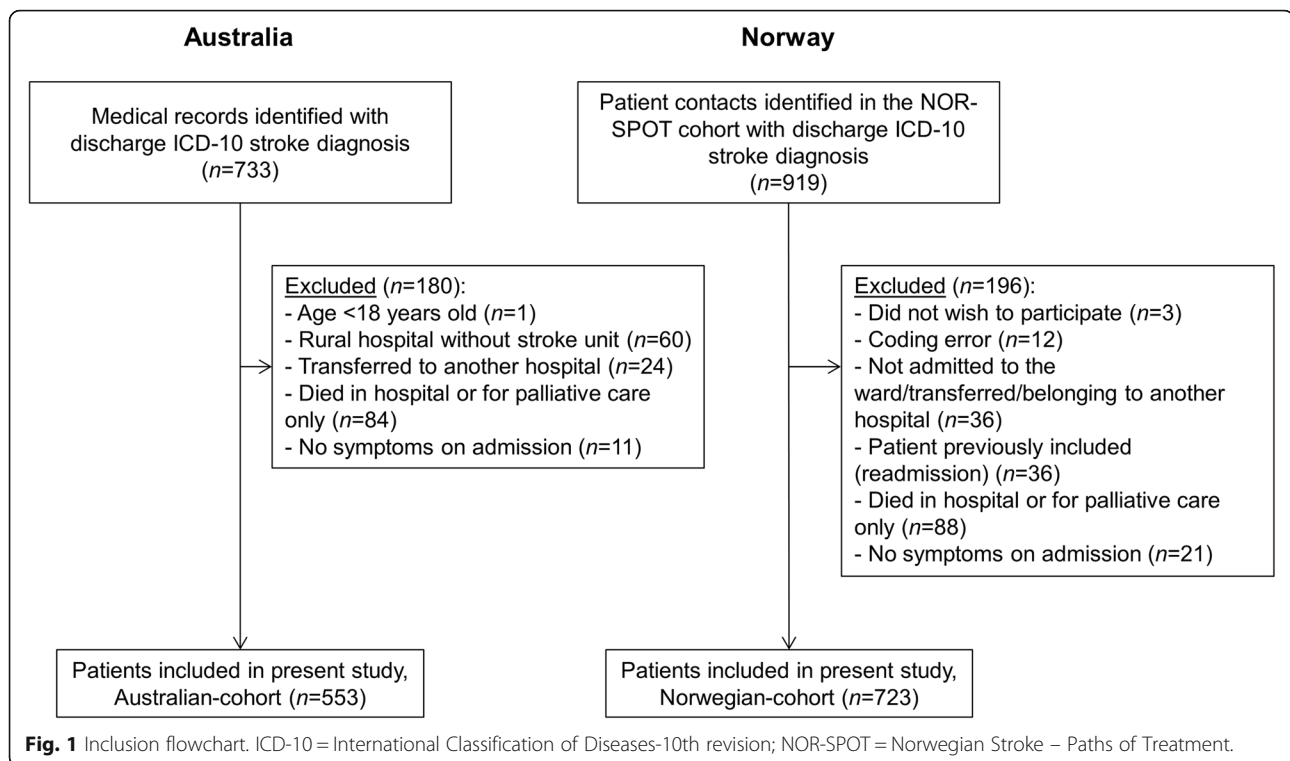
Australia

Medical records identified with discharge ICD-10 stroke diagnosis ($n$=733)

Excluded ($n$=180):
- Age <18 years old ($n$=1)
- Rural hospital without stroke unit ($n$=60)
- Transferred to another hospital ($n$=24)
- Died in hospital or for palliative care only ($n$=84)
- No symptoms on admission ($n$=11)

Patients included in present study, Australian-cohort ($n$=553)

Norway

Patient contacts identified in the NOR-SPOT cohort with discharge ICD-10 stroke diagnosis ($n$=919)

Excluded ($n$=196):
- Did not wish to participate ($n$=3)
- Coding error ($n$=12)
- Not admitted to the ward/transferred/belonging to another hospital ($n$=36)
- Patient previously included (readmission) ($n$=36)
- Died in hospital or for palliative care only ($n$=88)
- No symptoms on admission ($n$=21)

Patients included in present study, Norwegian-cohort ($n$=723)

Fig. 1 Inclusion flowchart. ICD-10 = International Classification of Diseases-10th revision; NOR-SPOT = Norwegian Stroke – Paths of Treatment.